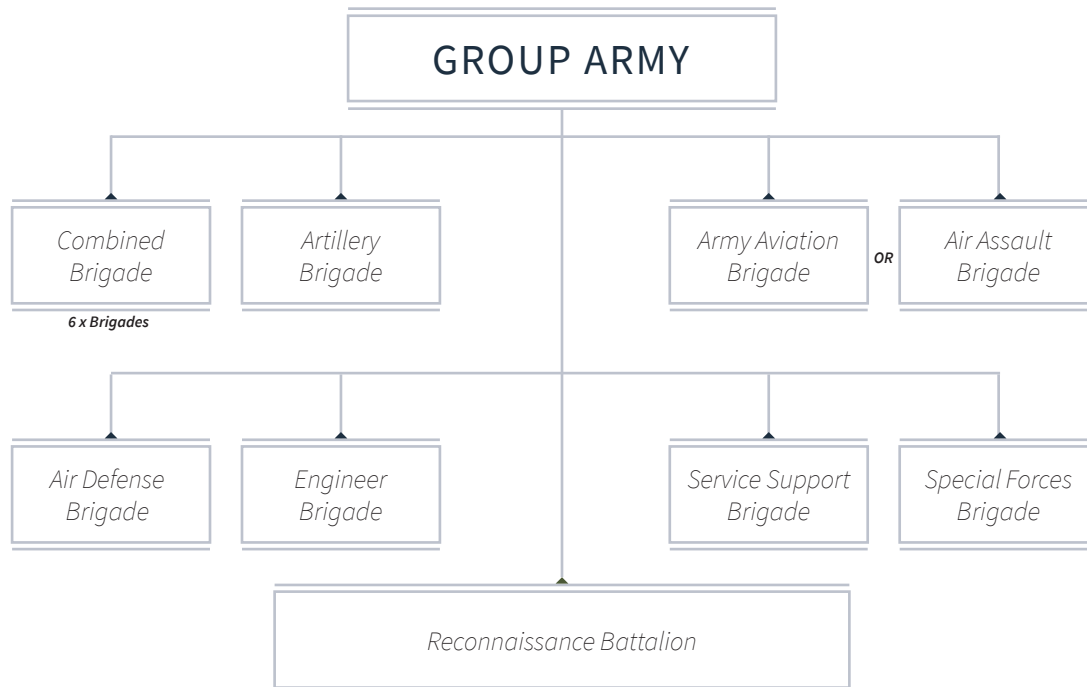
GROUP ARMY

Combined Brigade

6 x Brigades

Artillery Brigade

Army Aviation Brigade

OR

Air Assault Brigade

Air Defense Brigade

Engineer Brigade

Service Support Brigade

Special Forces Brigade

Reconnaissance Battalion